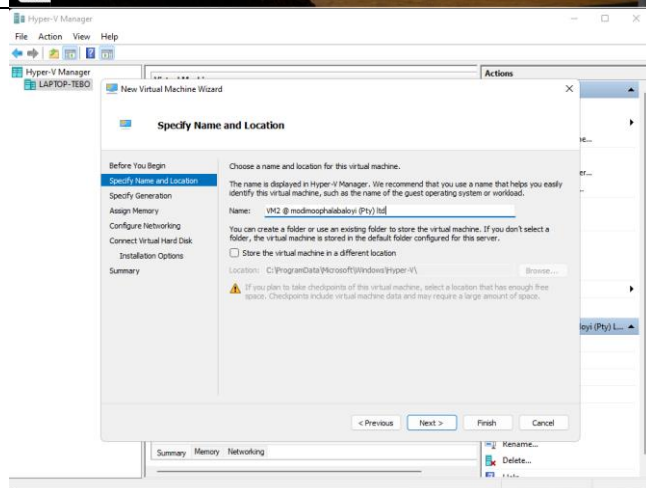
Hyper-V Manager

File Action View Help

Hyper-V Manager
LAPTOP-TEBO

Actions

New Virtual Machine Wizard

Specify Name and Location

Before You Begin
Specify Name and Location
Specify Generation
Assign Memory
Configure Networking
Connect Virtual Hard Disk
Installation Options
Summary

Choose a name and location for this virtual machine.

The name is displayed in Hyper-V Manager. We recommend that you use a name that helps you easily identify this virtual machine, such as the name of the guest operating system or workload.

Name: VM2 @ modimoophalabaloyi (Pty) ltd

You can create a folder or use an existing folder to store the virtual machine. If you don't select a folder, the virtual machine is stored in the default folder configured for this server.

Store the virtual machine in a different location

Location: C:\ProgramData\Microsoft\Windows\Hyper-V\

Browse...

If you plan to take checkpoints of this virtual machine, select a location that has enough free space. Checkpoints include virtual machine data and may require a large amount of space.

< Previous Next > Finish Cancel

Summary Memory Networking

oyi (Pty) L...

Rename...
Delete...